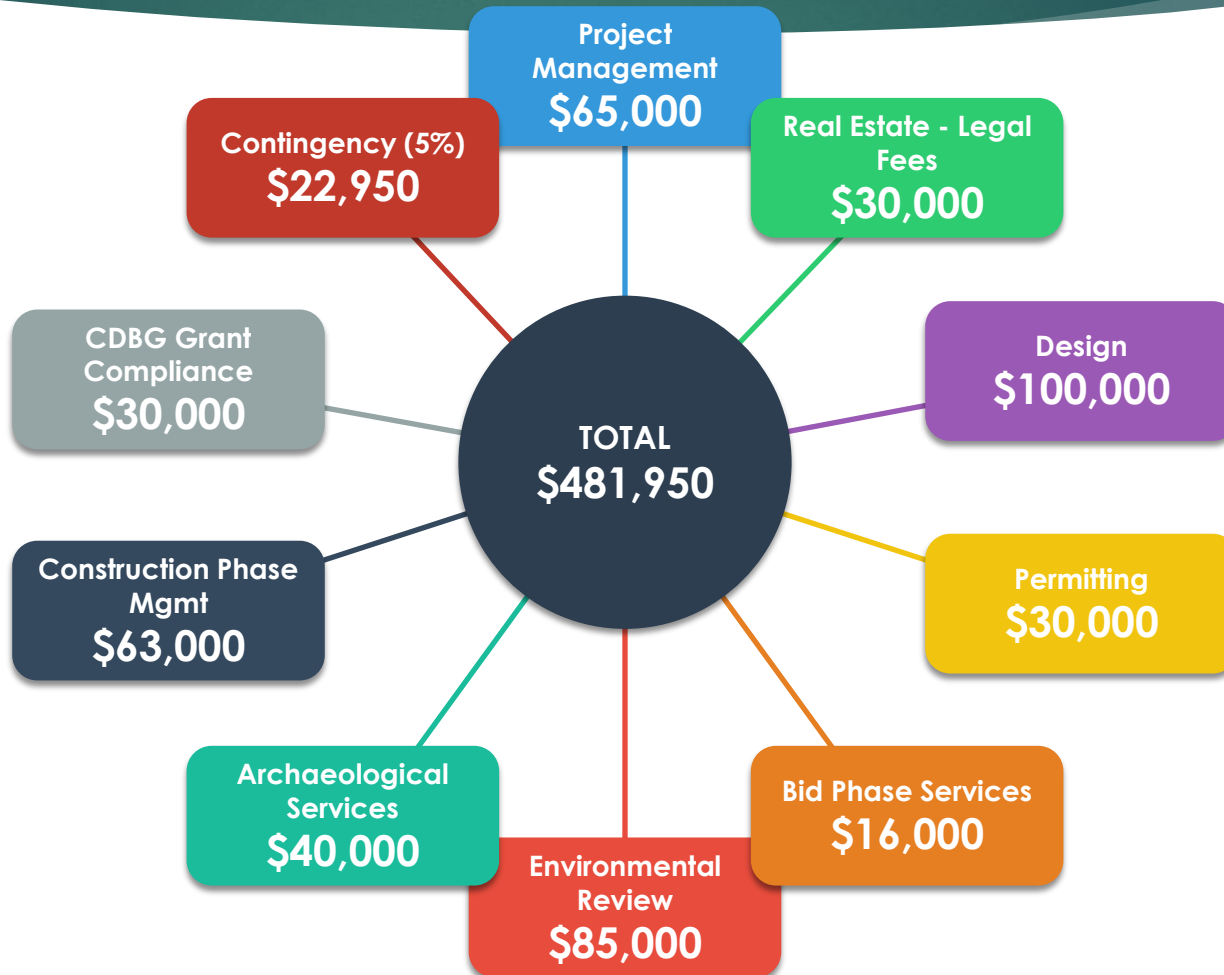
Project Management
$65,000

Real Estate - Legal Fees
$30,000

Design
$100,000

Permitting
$30,000

Bid Phase Services
$16,000

Environmental Review
$85,000

Archaeological Services
$40,000

Construction Phase Mgmt
$63,000

CDBG Grant Compliance
$30,000

Contingency (5%)
$22,950

TOTAL
$481,950